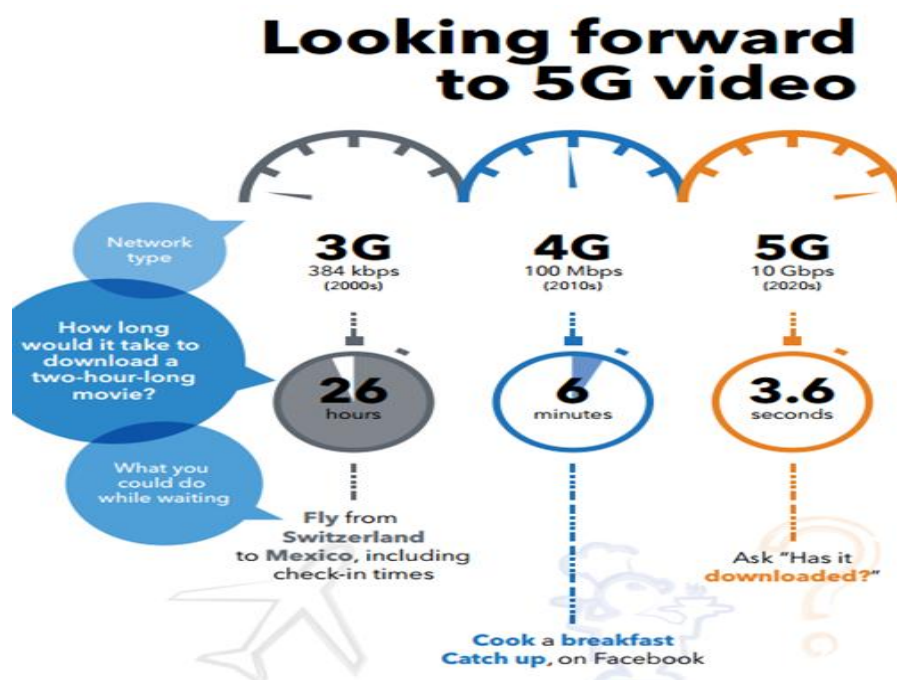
Looking forward to 5G video

Network type

3G
384 kbps
(2000s)

4G
100 Mbps
(2010s)

5G
10 Gbps
(2020s)

How long would it take to download a two-hour-long movie?

26
hours

6
minutes

3.6
seconds

What you could do while waiting

Fly from Switzerland to Mexico, including check-in times

Cook a breakfast
Catch up, on Facebook

Ask "Has it downloaded?"